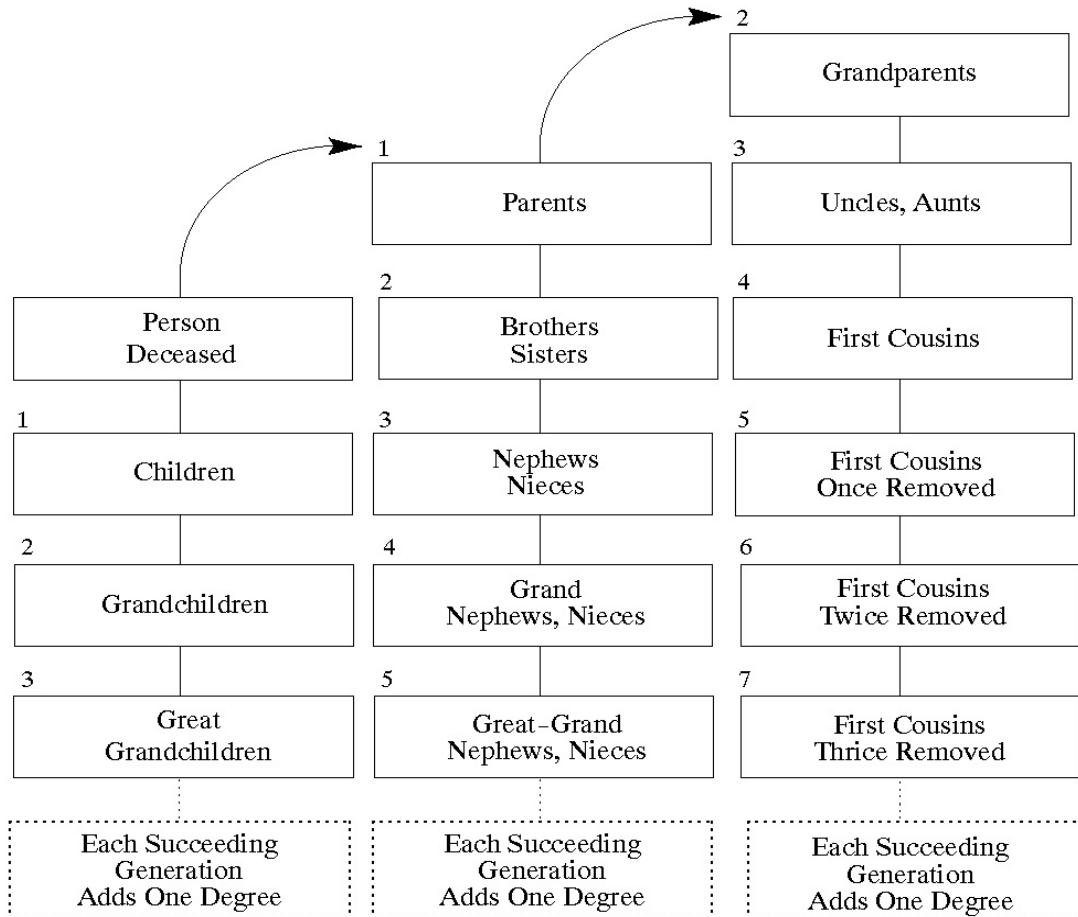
2
Grandparents

1
Parents

3
Uncles, Aunts

Person Deceased

2
Brothers Sisters

4
First Cousins

1
Children

3
Nephews Nieces

5
First Cousins Once Removed

2
Grandchildren

4
Grand Nephews, Nieces

6
First Cousins Twice Removed

3
Great Grandchildren

5
Great-Grand Nephews, Nieces

7
First Cousins Thrice Removed

Each Succeeding Generation Adds One Degree

Each Succeeding Generation Adds One Degree

Each Succeeding Generation Adds One Degree